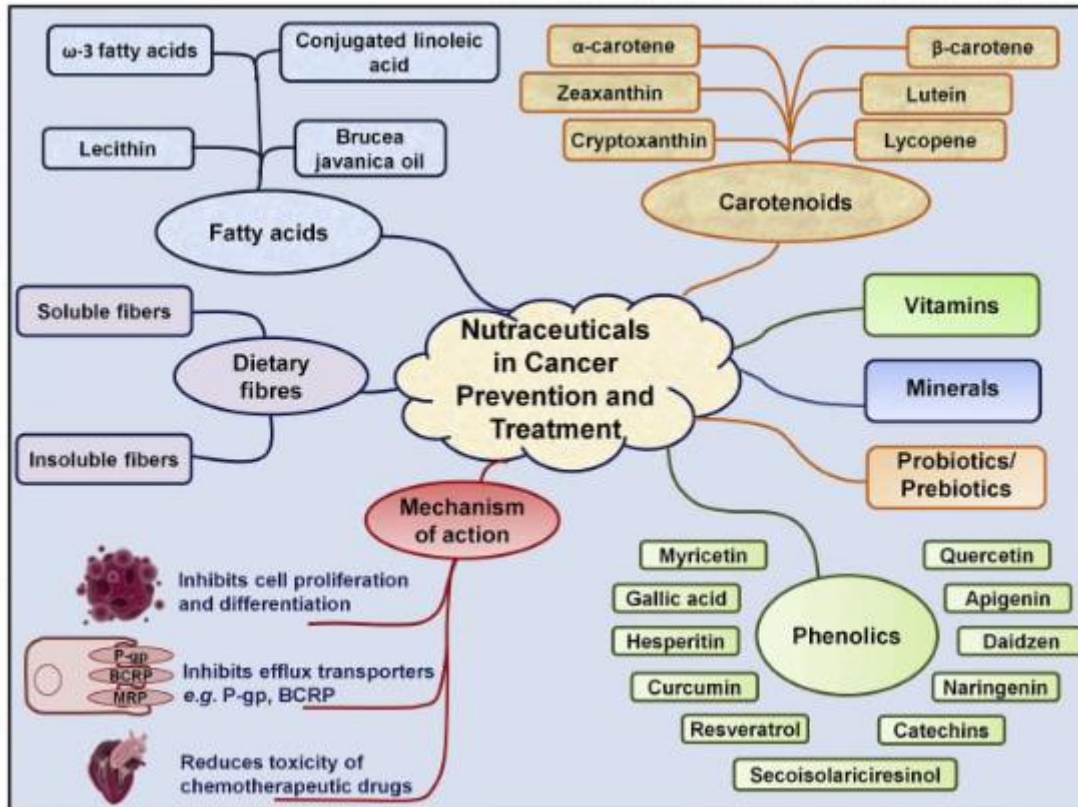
ω-3 fatty acids

Conjugated linoleic acid

Lecithin

Brucea javanica oil

Fatty acids

α-carotene

β-carotene

Zeaxanthin

Lutein

Cryptoxanthin

Lycopene

Carotenoids

Soluble fibers

Dietary fibres

Insoluble fibers

Nutraceuticals in Cancer Prevention and Treatment

Vitamins

Minerals

Probiotics/ Prebiotics

Mechanism of action

Inhibits cell proliferation and differentiation

P-gp
BCRP
MRP

Inhibits efflux transporters e.g. P-gp, BCRP

Reduces toxicity of chemotherapeutic drugs

Myricetin

Quercetin

Gallic acid

Apigenin

Hesperitin

Phenolics

Daidzen

Curcumin

Naringenin

Resveratrol

Catechins

Secoisolariciresinol